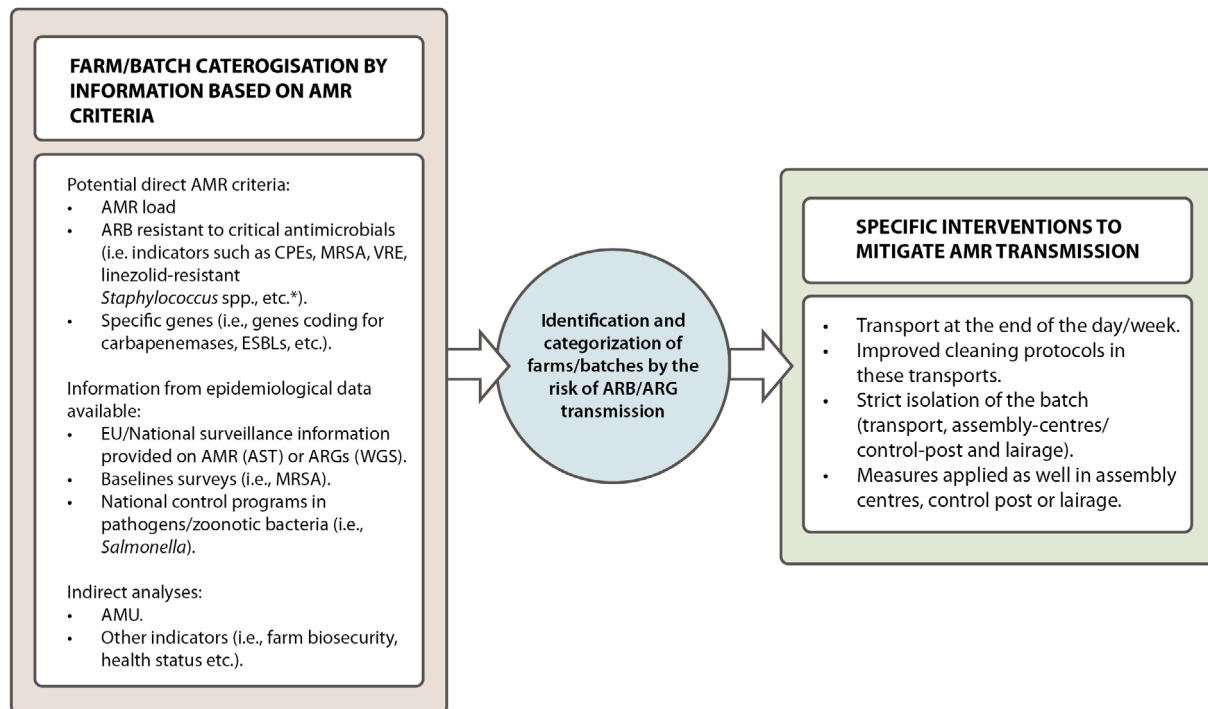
FARM/BATCH CATEROGISATION BY INFORMATION BASED ON AMR CRITERIA

Potential direct AMR criteria:
- AMR load
- ARB resistant to critical antimicrobials (i.e. indicators such as CPEs, MRSA, VRE, linezolid-resistant *Staphylococcus* spp., etc.*).
- Specific genes (i.e., genes coding for carbapenemases, ESBLs, etc.).

Information from epidemiological data available:
- EU/National surveillance information provided on AMR (AST) or ARGs (WGS).
- Baselines surveys (i.e., MRSA).
- National control programs in pathogens/zoonotic bacteria (i.e., *Salmonella*).

Indirect analyses:
- AMU.
- Other indicators (i.e., farm biosecurity, health status etc.).

Identification and categorization of farms/batches by the risk of ARB/ARG transmission

SPECIFIC INTERVENTIONS TO MITIGATE AMR TRANSMISSION

- Transport at the end of the day/week.
- Improved cleaning protocols in these transports.
- Strict isolation of the batch (transport, assembly-centres/ control-post and lairage).
- Measures applied as well in assembly centres, control post or lairage.